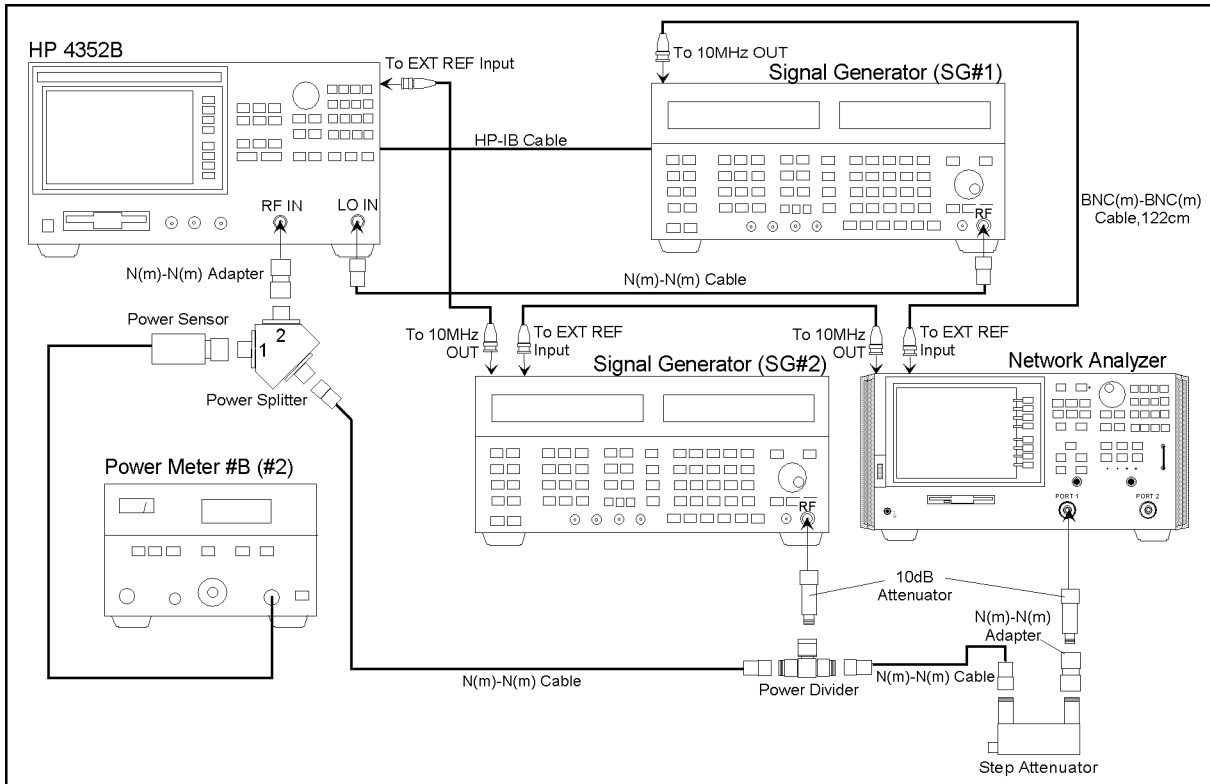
HP 4352B

To EXT REF Input

To 10MHz OUT

Signal Generator (SG#1)

HP-IB Cable

RF IN

LO IN

RF

BNC(m)-BNC(m) Cable,122cm

N(m)-N(m) Adapter

N(m)-N(m) Cable

Power Sensor

2

1

To 10MHz OUT

To EXT REF Input

To 10MHz OUT

To EXT REF Input

Signal Generator (SG#2)

Network Analyzer

Power Splitter

Power Meter #B (#2)

RF

PORT 1

PORT 2

10dB Attenuator

N(m)-N(m) Adapter

N(m)-N(m) Cable

Power Divider

N(m)-N(m) Cable

Step Attenuator